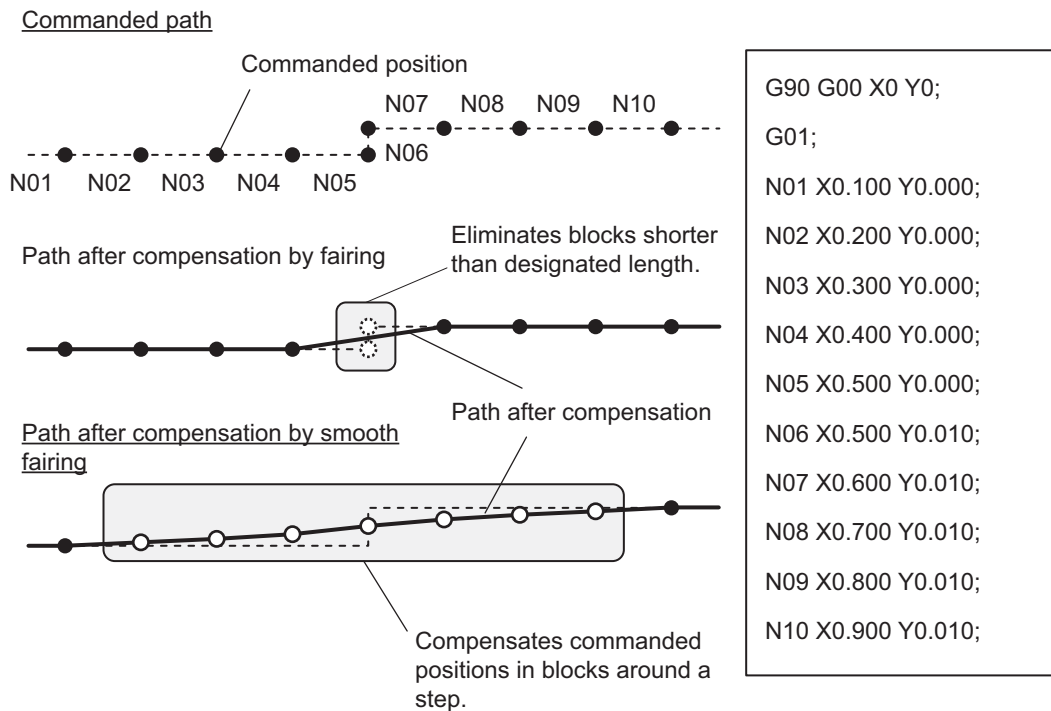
Commanded path

Commanded position

N07 N08 N09 N10

N06

N01 N02 N03 N04 N05

Path after compensation by fairing

Eliminates blocks shorter than designated length.

Path after compensation

Path after compensation by smooth fairing

Compensates commanded positions in blocks around a step.

G90 G00 X0 Y0;
G01;
N01 X0.100 Y0.000;
N02 X0.200 Y0.000;
N03 X0.300 Y0.000;
N04 X0.400 Y0.000;
N05 X0.500 Y0.000;
N06 X0.500 Y0.010;
N07 X0.600 Y0.010;
N08 X0.700 Y0.010;
N09 X0.800 Y0.010;
N10 X0.900 Y0.010;